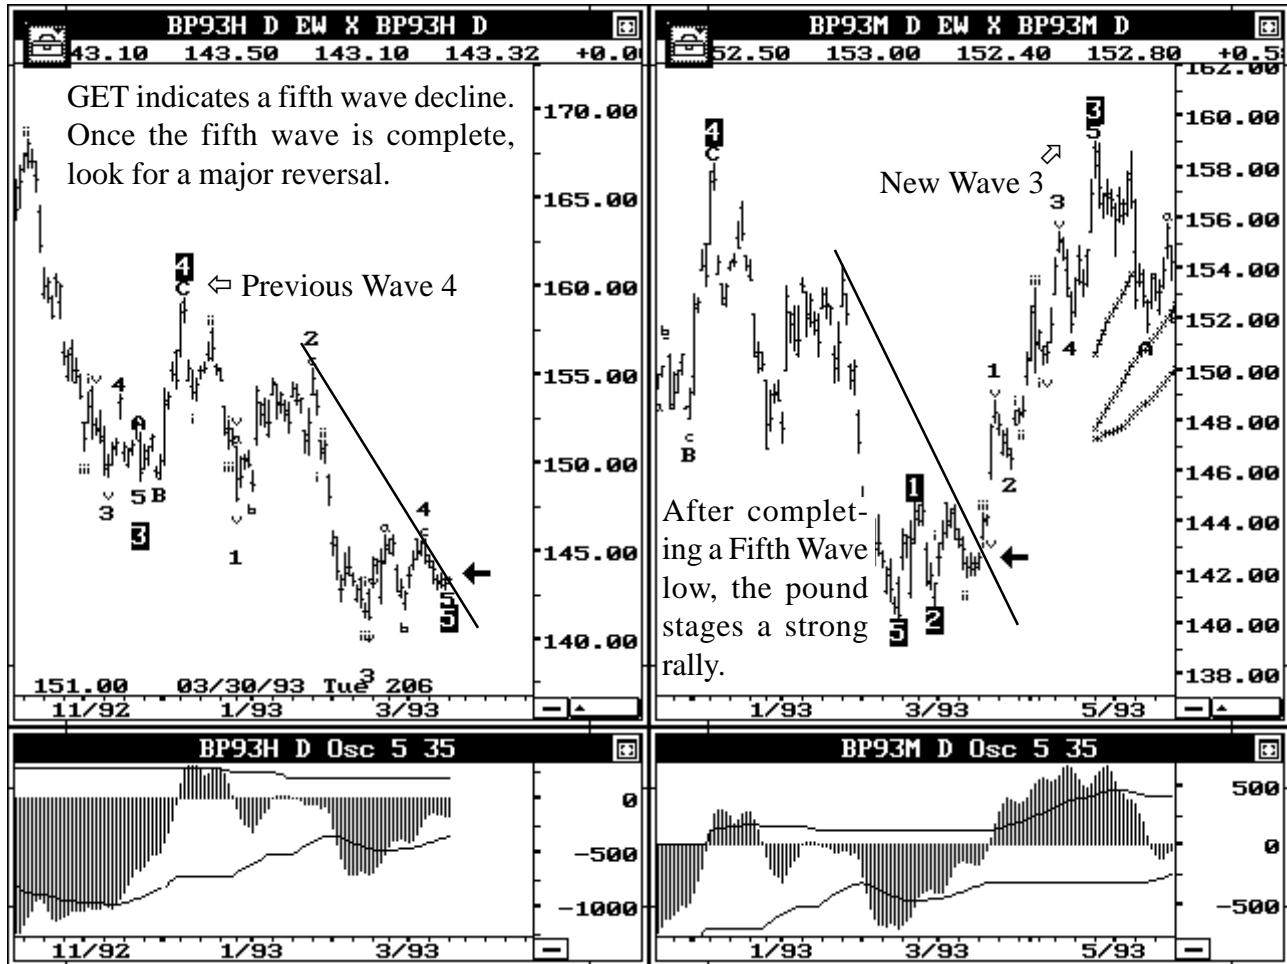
BP93H D EW X BP93H D
143.10 143.50 143.10 143.32 +0.0

GET indicates a fifth wave decline. Once the fifth wave is complete, look for a major reversal.

ii
4
C
⇦ Previous Wave 4
2
iv
4
A
iii
v
3
5
B
3
ii
iv
i
iii
b
v
1
a
4
c
ii
i
iii
b
5
5
3

170.00
165.00
160.00
155.00
150.00
145.00
140.00

151.00 03/30/93 Tue 206
11/92 1/93 3/93

BP93M D EW X BP93M D
152.50 153.00 152.40 152.80 +0.5

4
C
b
c
B
3
5
⇗
New Wave 3
3
v
iii
1
v
4
iv
2
A
1
iii
v
5
2
ii

After completing a Fifth Wave low, the pound stages a strong rally.

162.00
160.00
158.00
156.00
154.00
152.00
150.00
148.00
146.00
144.00
142.00
140.00
138.00

1/93 3/93 5/93

BP93H D Osc 5 35
0
-500
-1000
11/92 1/93 3/93

BP93M D Osc 5 35
500
0
-500
1/93 3/93 5/93